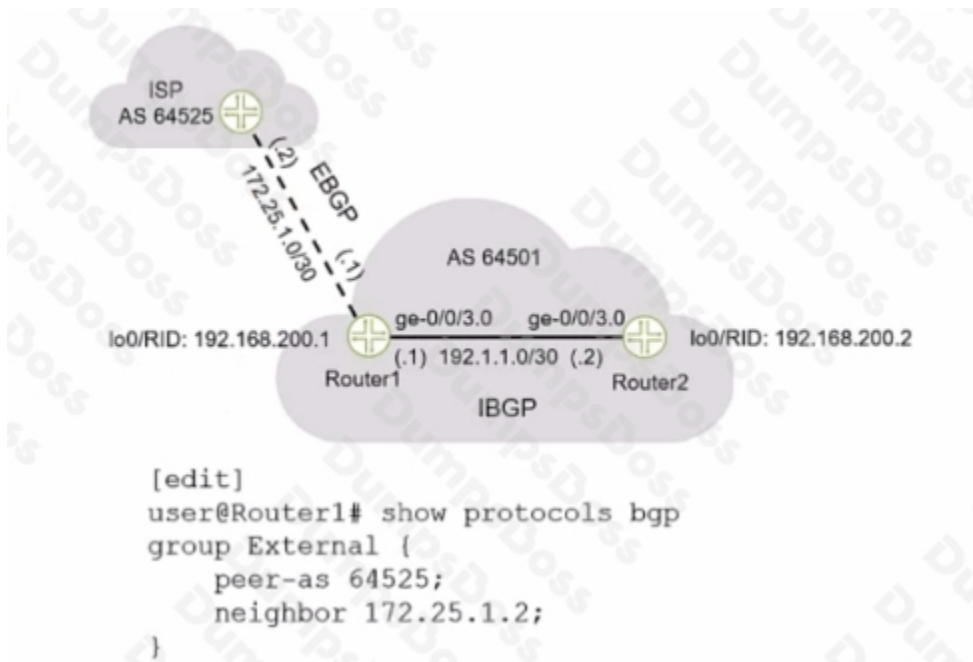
ISP
AS 64525

(.2)
172.25.1.0/30
EBGP
(.1)

AS 64501

lo0/RID: 192.168.200.1
ge-0/0/3.0
ge-0/0/3.0
lo0/RID: 192.168.200.2
(.1) 192.1.1.0/30 (.2)
Router1
Router2
IBGP

DumpsDoss

[edit]
user@Router1# show protocols bgp
group External {
    peer-as 64525;
    neighbor 172.25.1.2;
}